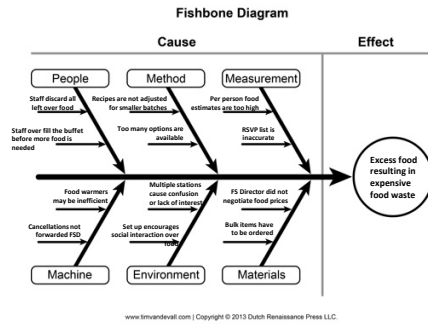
Fishbone Diagram

Cause

Effect

People

Method

Measurement

Staff discard all left over food

Recipes are not adjusted for smaller batches

Per person food estimates are too high

Staff over fill the buffet before more food is needed

Too many options are available

RSVP list is inaccurate

Excess food resulting in expensive food waste

Food warmers may be inefficient

Multiple stations cause confusion or lack of interest

FS Director did not negotiate food prices

Cancellations not forwarded FSD

Set up encourages social interaction over food

Bulk items have to be ordered

Machine

Environment

Materials

www.timvandevall.com | Copyright © 2013 Dutch Renaissance Press LLC.